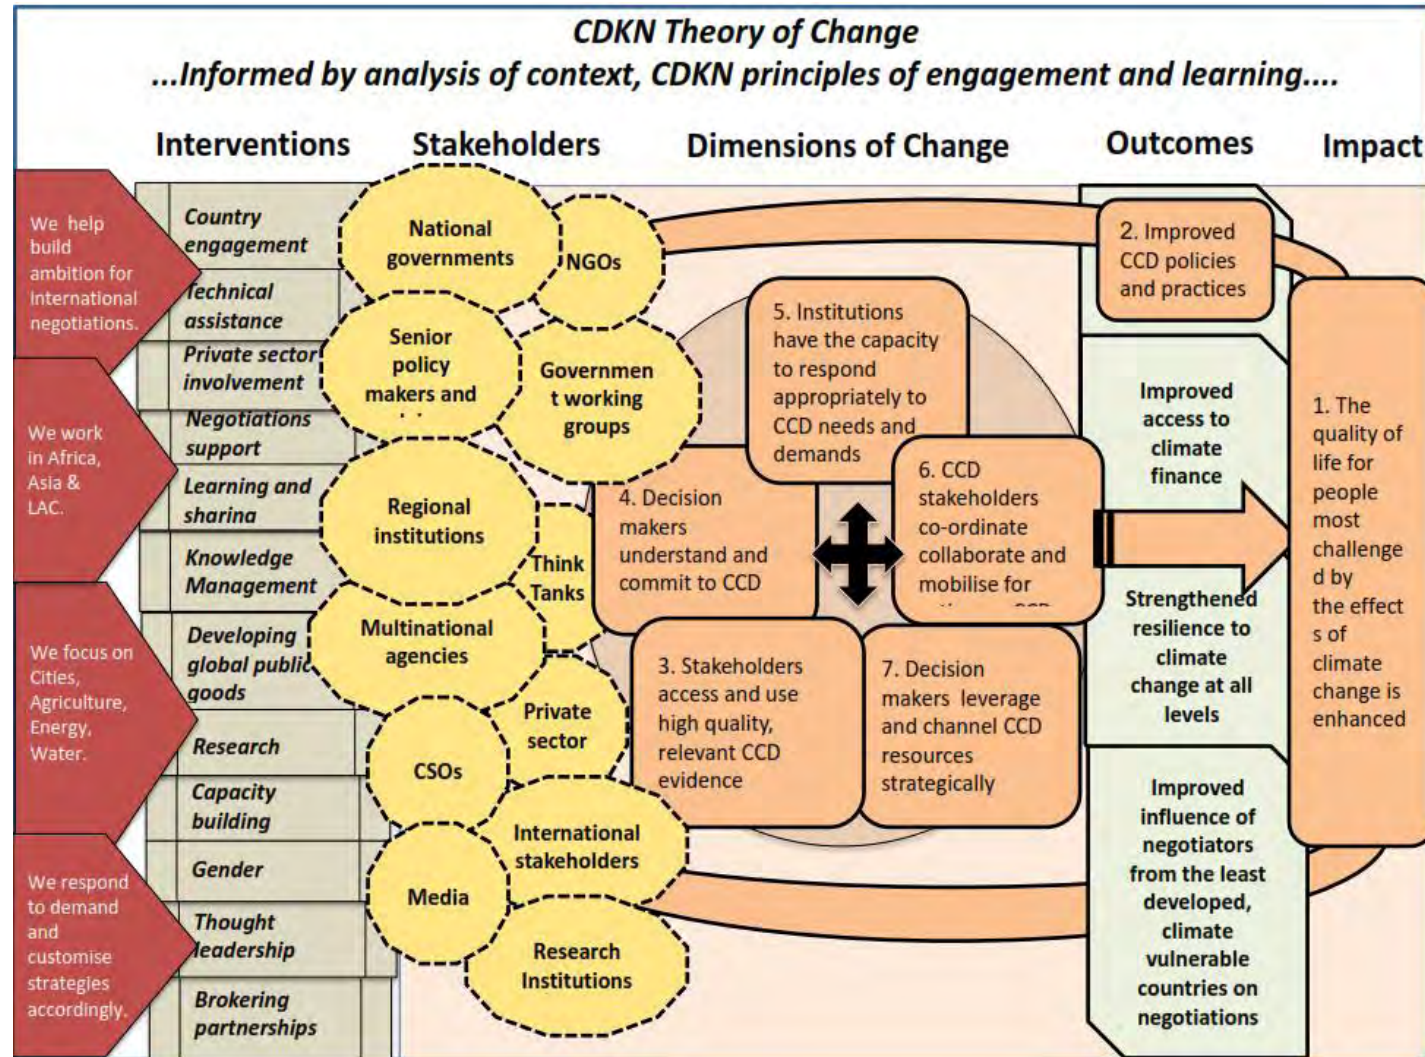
CDKN Theory of Change
...Informed by analysis of context, CDKN principles of engagement and learning....

Interventions
Stakeholders
Dimensions of Change
Outcomes
Impact

We help build ambition for international negotiations.

We work in Africa, Asia & LAC.

We focus on Cities, Agriculture, Energy, Water.

We respond to demand and customise strategies accordingly.

Country engagement
Technical assistance
Private sector involvement
Negotiations support
Learning and sharing
Knowledge Management
Developing global public goods
Research
Capacity building
Gender
Thought leadership
Brokering partnerships

National governments
NGOs
Senior policy makers and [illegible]
Government working groups
Regional institutions
Think Tanks
Multinational agencies
Private sector
CSOs
International stakeholders
Media
Research Institutions

5. Institutions have the capacity to respond appropriately to CCD needs and demands

4. Decision makers understand and commit to CCD

6. CCD stakeholders co-ordinate collaborate and mobilise for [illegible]

3. Stakeholders access and use high quality, relevant CCD evidence

7. Decision makers leverage and channel CCD resources strategically

2. Improved CCD policies and practices

Improved access to climate finance

Strengthened resilience to climate change at all levels

Improved influence of negotiators from the least developed, climate vulnerable countries on negotiations

1. The quality of life for people most challenged by the effects of climate change is enhanced